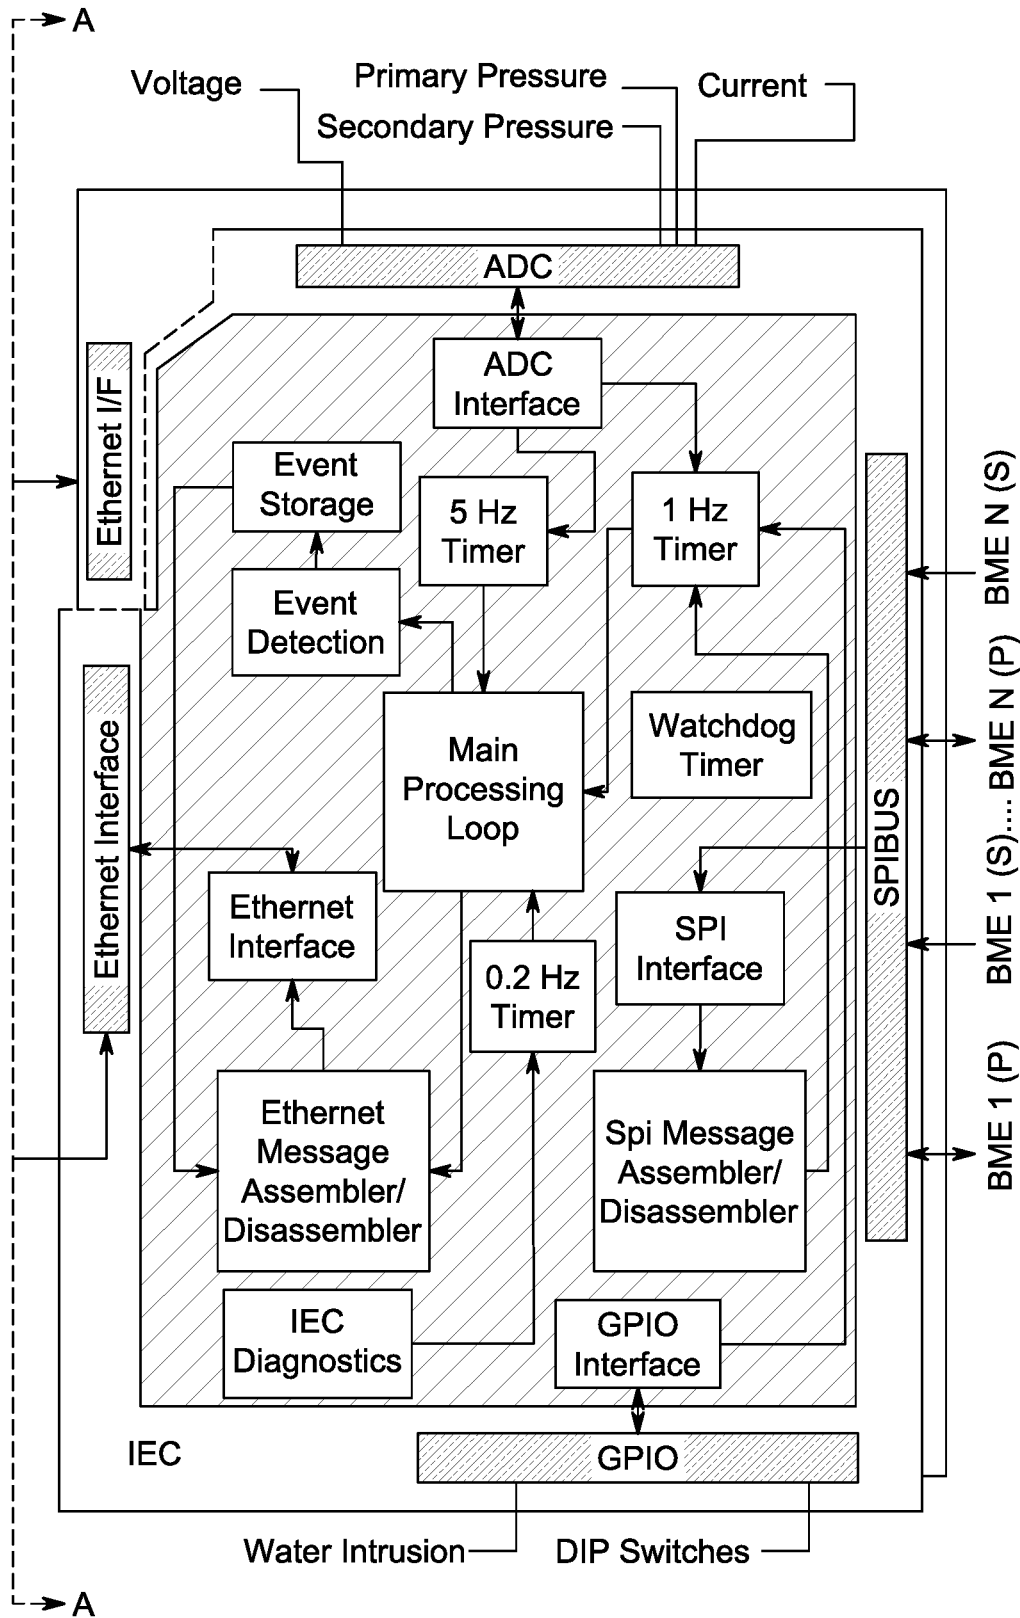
A

Voltage

Primary Pressure

Secondary Pressure

Current

ADC

ADC Interface

Ethernet I/F

Event Storage

5 Hz Timer

1 Hz Timer

Event Detection

Main Processing Loop

Watchdog Timer

Ethernet Interface

Ethernet Interface

0.2 Hz Timer

SPI Interface

SPIBUS

Ethernet Message Assembler/ Disassembler

Spi Message Assembler/ Disassembler

IEC Diagnostics

GPIO Interface

IEC

GPIO

BME N (S)

BME N (P)

BME 1 (S).... 

BME 1 (P)

Water Intrusion

DIP Switches

A